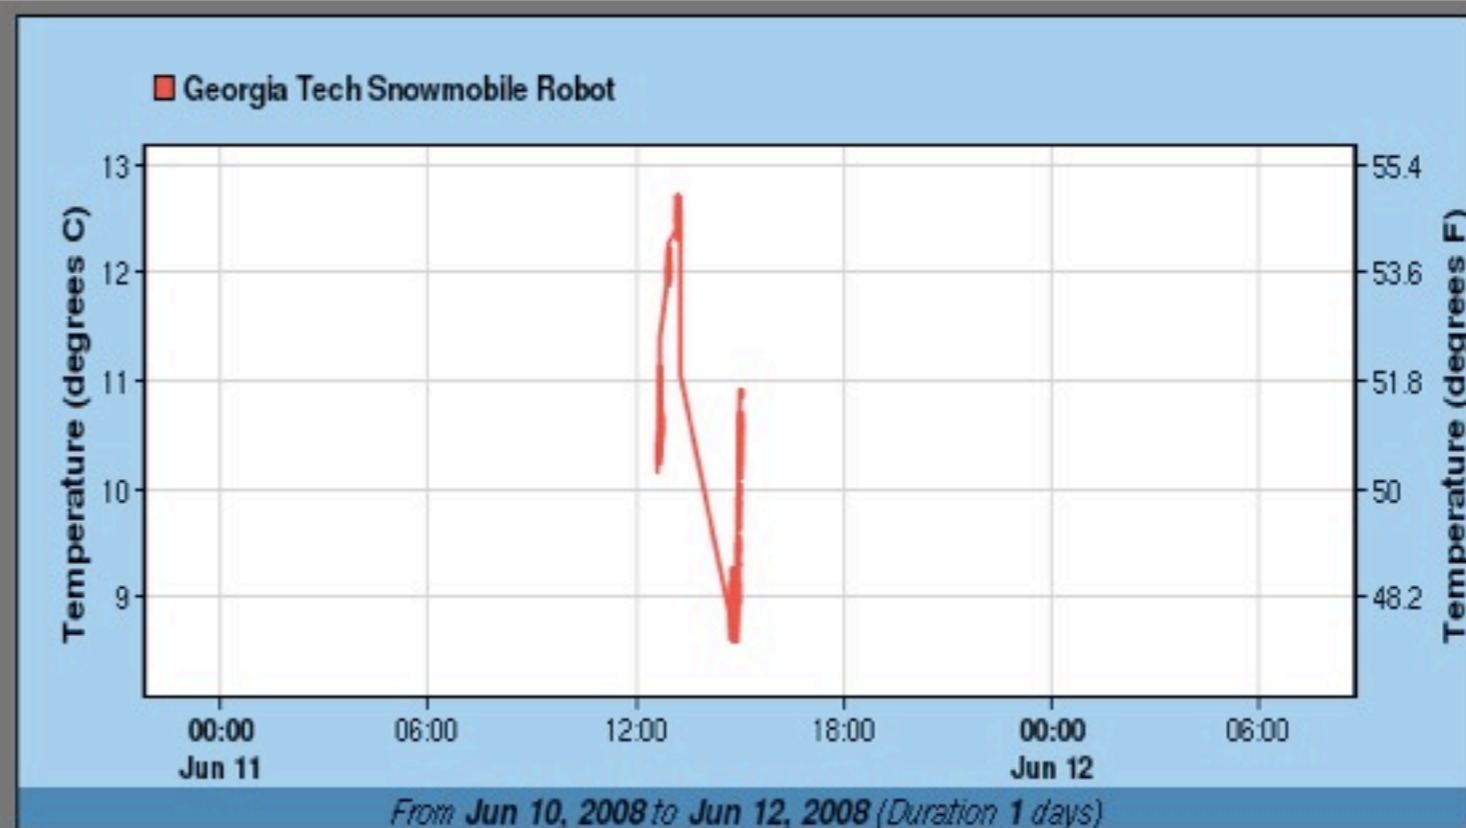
Georgia Tech Snowmobile Robot

Temperature (degrees C)

13
12
11
10
9

55.4
53.6
51.8
50
48.2

Temperature (degre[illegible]

00:00
Jun 11
06:00
12:00
18:00
00:00
Jun 12
06:00

From Jun 10, 2008 to Jun 12, 2008 (Duration 1 days)